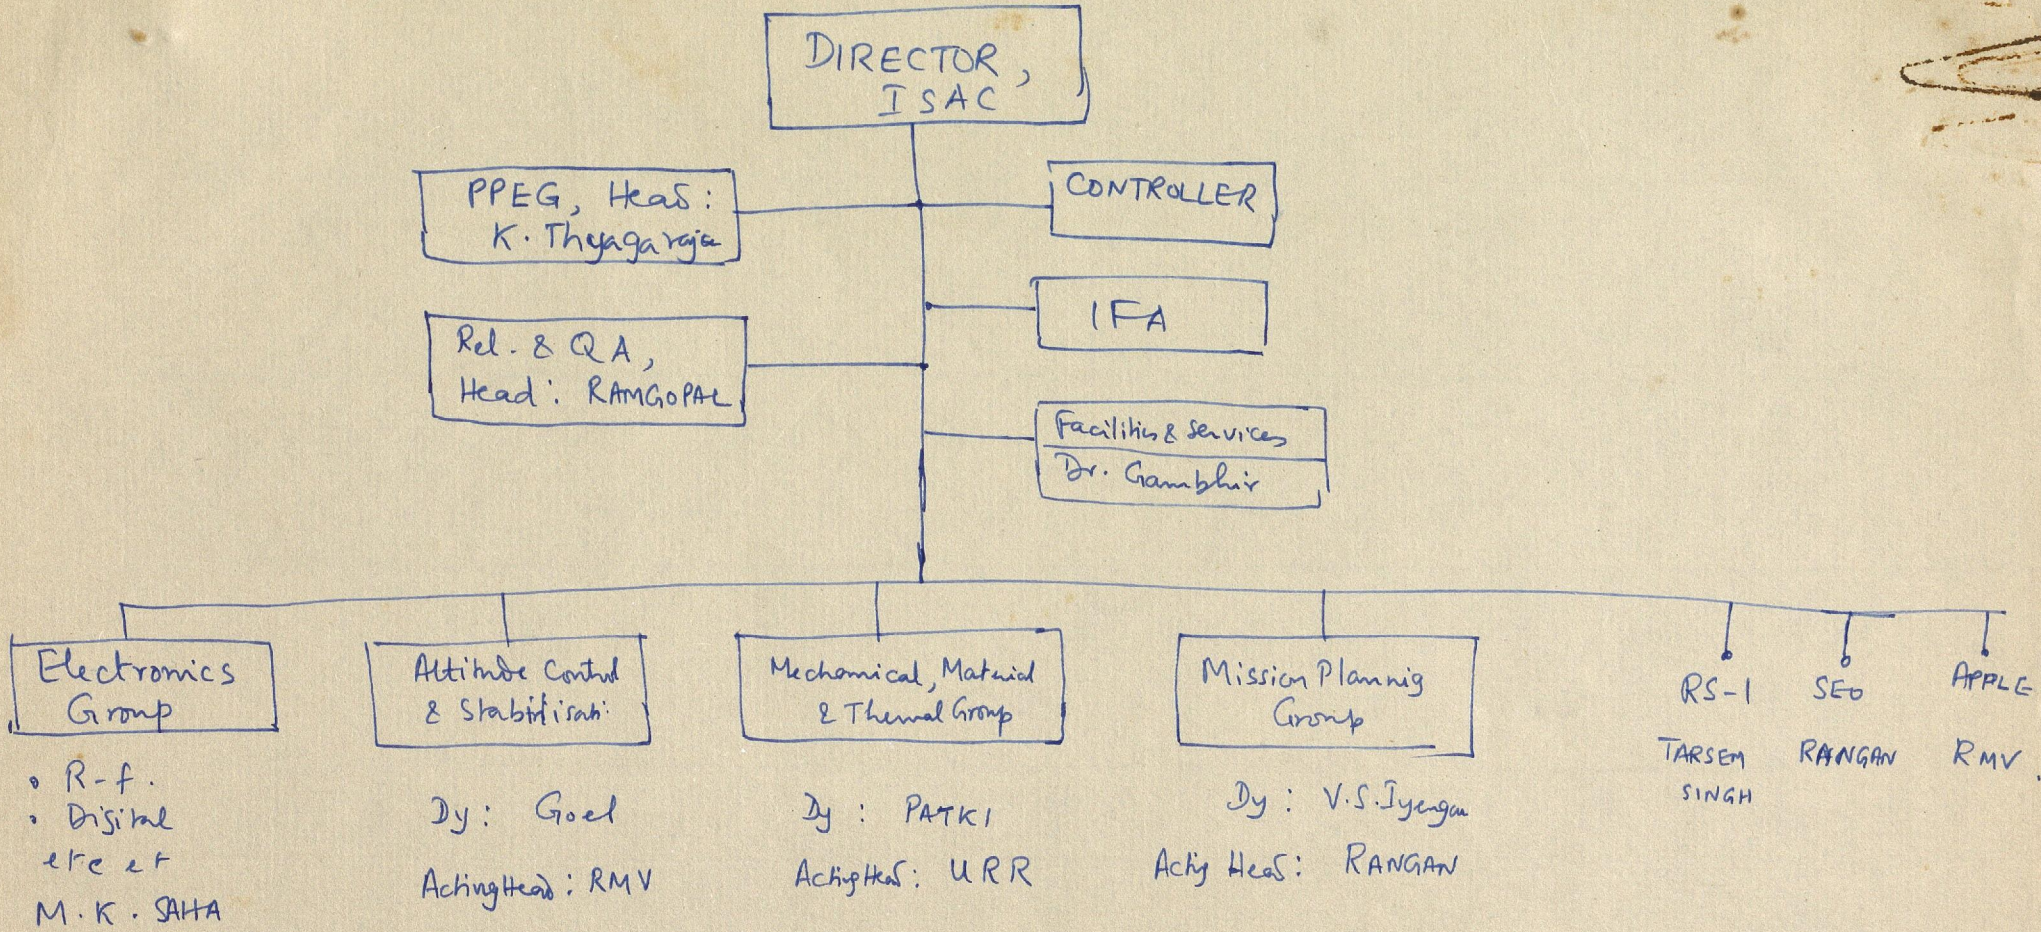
DIRECTOR, ISAC

PPEG, Head: K. Thyagarajan

CONTROLLER

IFA

Rel. & QA, Head: RAMGOPAL

Facilities & Services
Dr. Gambhir

Electronics Group

Altitude Control & Stabilisation

Mechanical, Material & Thermal Group

Mission Planning Group

RS-1

SEO

APPLE

• R-f.
• Digital
etc etc
M.K. SAHA

Dy: Goel
Acting Head: RMV

Dy: PATKI
Acting Head: URR

Dy: V.S. Iyengar
Acting Head: RANGAN

TARSEM SINGH

RANGAN

RMV.